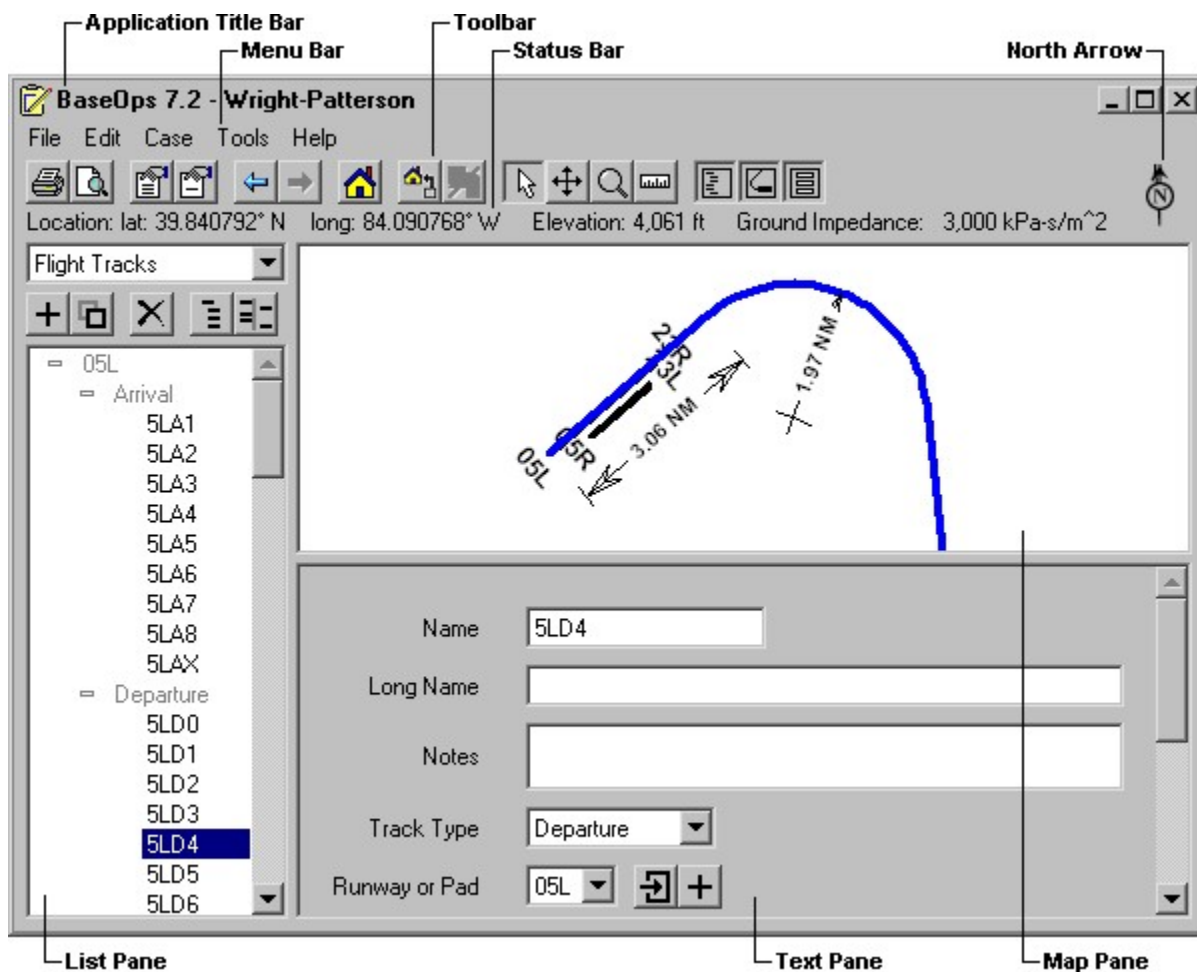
Application Title Bar
Menu Bar
Toolbar
Status Bar
North Arrow

BaseOps 7.2 - Wright-Patterson

File Edit Case Tools Help

Location: lat: 39.840792° N long: 84.090768° W Elevation: 4,061 ft Ground Impedance: 3,000 kPa-s/m^2

Flight Tracks

05L
Arrival
5LA1
5LA2
5LA3
5LA4
5LA5
5LA6
5LA7
5LA8
5LAX
Departure
5LD0
5LD1
5LD2
5LD3
5LD4
5LD5
5LD6

23R
23L
05R
05L
3.06 NM
1.97 NM

Name 5LD4
Long Name
Notes
Track Type Departure
Runway or Pad 05L

List Pane
Text Pane
Map Pane